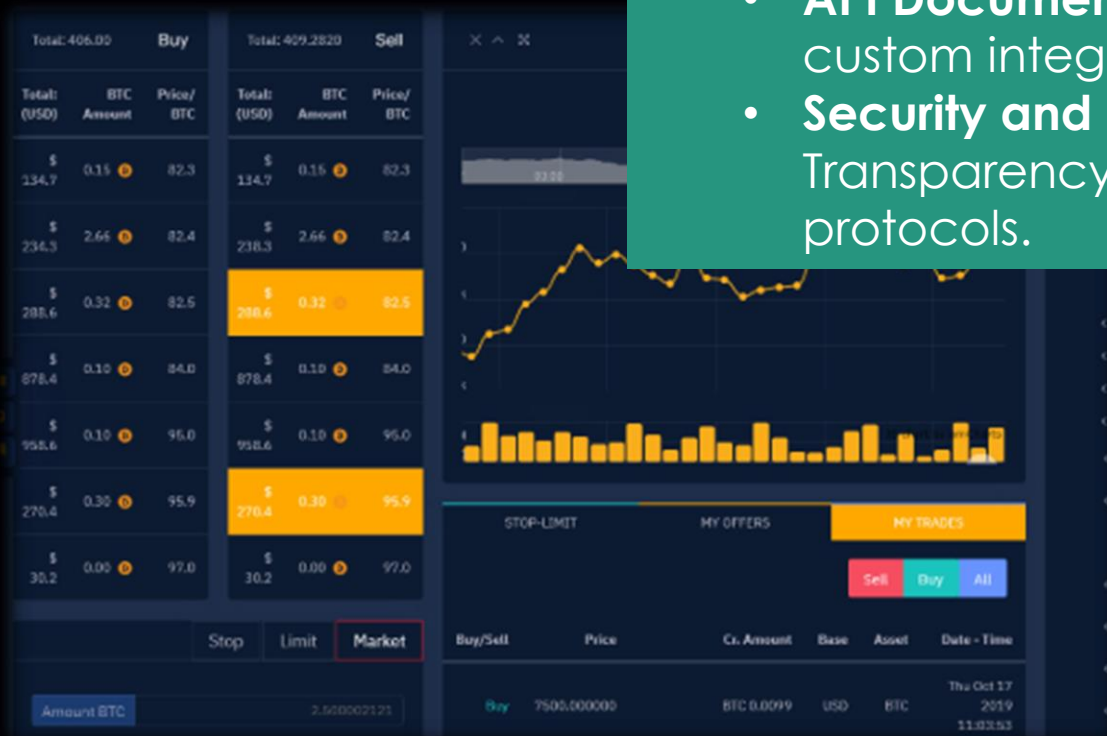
- API Documen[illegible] custom integ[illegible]
- Security and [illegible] Transparency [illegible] protocols.

Total: 406.00 Buy

| Total: (USD) | BTC Amount | Price/ BTC |
|---|---|---|
| $ 134.7 | 0.15 | 82.3 |
| $ 234.3 | 2.66 | 82.4 |
| $ 288.6 | 0.32 | 82.5 |
| $ 878.4 | 0.10 | 84.0 |
| $ 958.6 | 0.10 | 95.0 |
| $ 270.4 | 0.30 | 95.9 |
| $ 30.2 | 0.00 | 97.0 |

Total: 409.2820 Sell

| Total: (USD) | BTC Amount | Price/ BTC |
|---|---|---|
| $ 134.7 | 0.15 | 82.3 |
| $ 238.3 | 2.66 | 82.4 |
| $ 288.6 | 0.32 | 82.5 |
| $ 878.4 | 0.10 | 84.0 |
| $ 958.6 | 0.10 | 95.0 |
| $ 270.4 | 0.30 | 95.9 |
| $ 30.2 | 0.00 | 97.0 |

03:00

Stop Limit Market

Amount BTC 2.500002121

STOP-LIMIT MY OFFERS MY TRADES

Sell Buy All

| Buy/Sell | Price | Cr. Amount | Base | Asset | Date - Time |
|---|---|---|---|---|---|
| Buy | 7500.000000 | BTC 0.0099 | USD | BTC | Thu Oct 17 2019 11:03:53 |